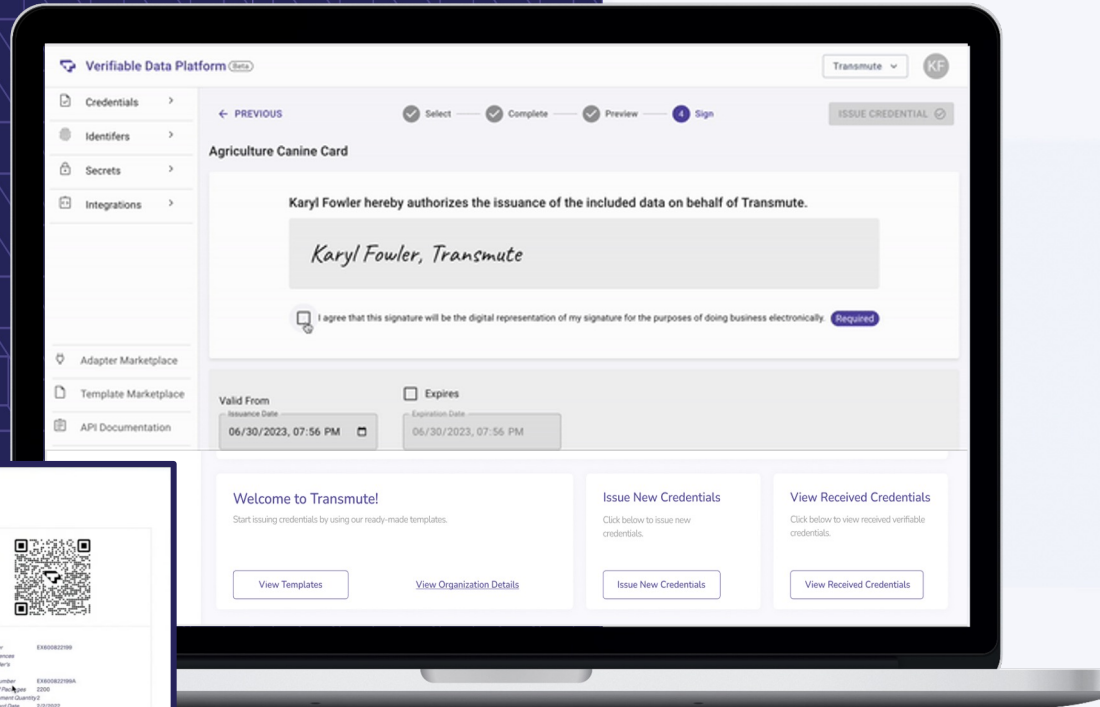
Verifiable Data Platform Beta

Transmute

KF

Credentials

Identifers

Secrets

Integrations

Adapter Marketplace

Template Marketplace

API Documentation

← PREVIOUS

Select

Complete

Preview

4 Sign

ISSUE CREDENTIAL

Agriculture Canine Card

Karyl Fowler hereby authorizes the issuance of the included data on behalf of Transmute.

Karyl Fowler, Transmute

I agree that this signature will be the digital representation of my signature for the purposes of doing business electronically. Required

Valid From

Issuance Date

06/30/2023, 07:56 PM

Expires

Expiration Date

06/30/2023, 07:56 PM

Welcome to Transmute!

Start issuing credentials by using our ready-made templates.

View Templates

View Organization Details

Issue New Credentials

Click below to issue new credentials.

Issue New Credentials

View Received Credentials

Click below to view received verifiable credentials.

View Received Credentials

EX600822199

EX600822199A

2200